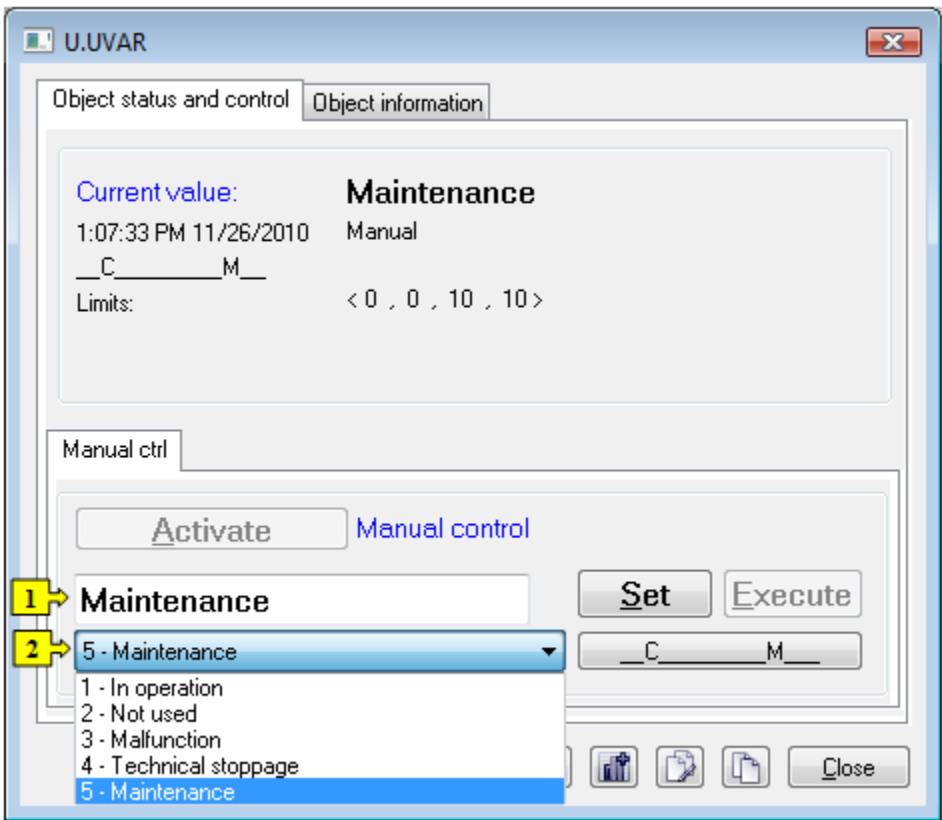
U.UVAR

Object status and control
Object information

Current value:
Maintenance
1:07:33 PM 11/26/2010
Manual
\_\_C\_\_\_\_\_\_\_\_\_M\_\_
Limits:
< 0 , 0 , 10 , 10 >

Manual ctrl

Activate
Manual control

1
Maintenance
Set
Execute

2
5 - Maintenance
\_\_C\_\_\_\_\_\_\_\_\_M\_\_

1 - In operation
2 - Not used
3 - Malfunction
4 - Technical stoppage
5 - Maintenance

Close